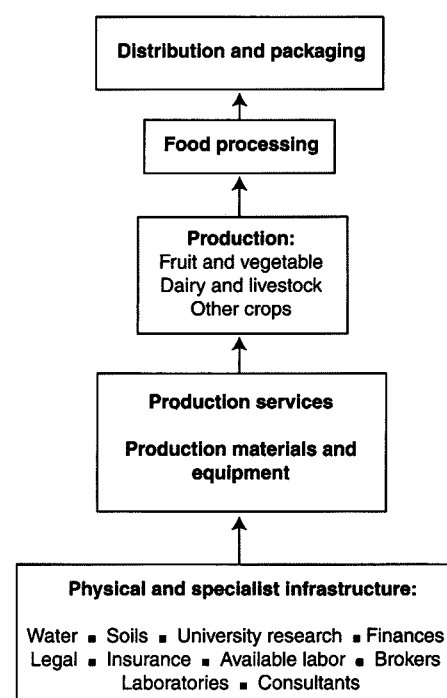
Distribution and packaging

Food processing

Production:
Fruit and vegetable
Dairy and livestock
Other crops

Production services

Production materials and equipment

Physical and specialist infrastructure:

Water ▪ Soils ▪ University research ▪ Finances
Legal ▪ Insurance ▪ Available labor ▪ Brokers
Laboratories ▪ Consultants